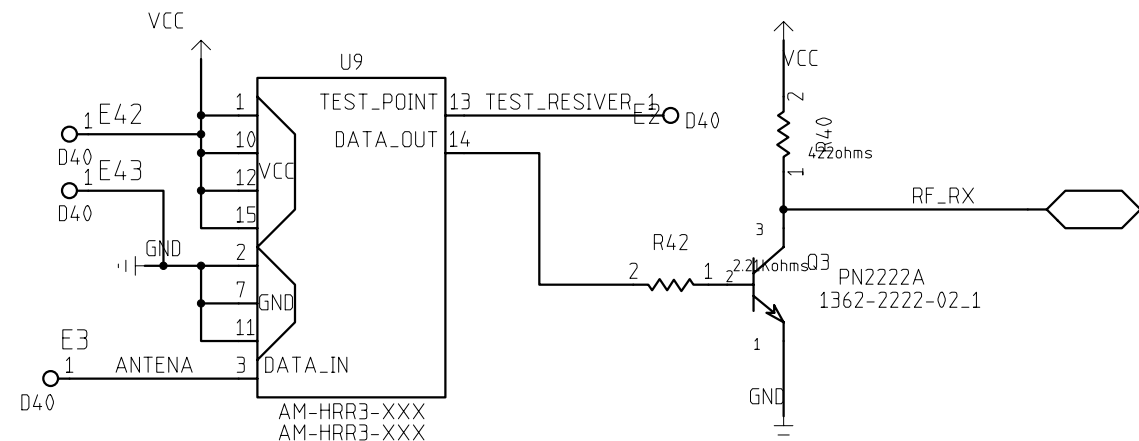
VCC

U9

1 E42
D40
1 E43
D40
GND

1
10
12 VCC
15
2
7 GND
11
3 DATA_IN

TEST_POINT 13 TEST_RESIVER 1 E2 D40
DATA_OUT 14

E3
1 ANTENA
D40

AM-HRR3-XXX
AM-HRR3-XXX

VCC
2
R40
422ohms
1

RF_RX

3
R42
2 1 2 2.21Kohms Q3
PN2222A
1362-2222-02_1
1

GND